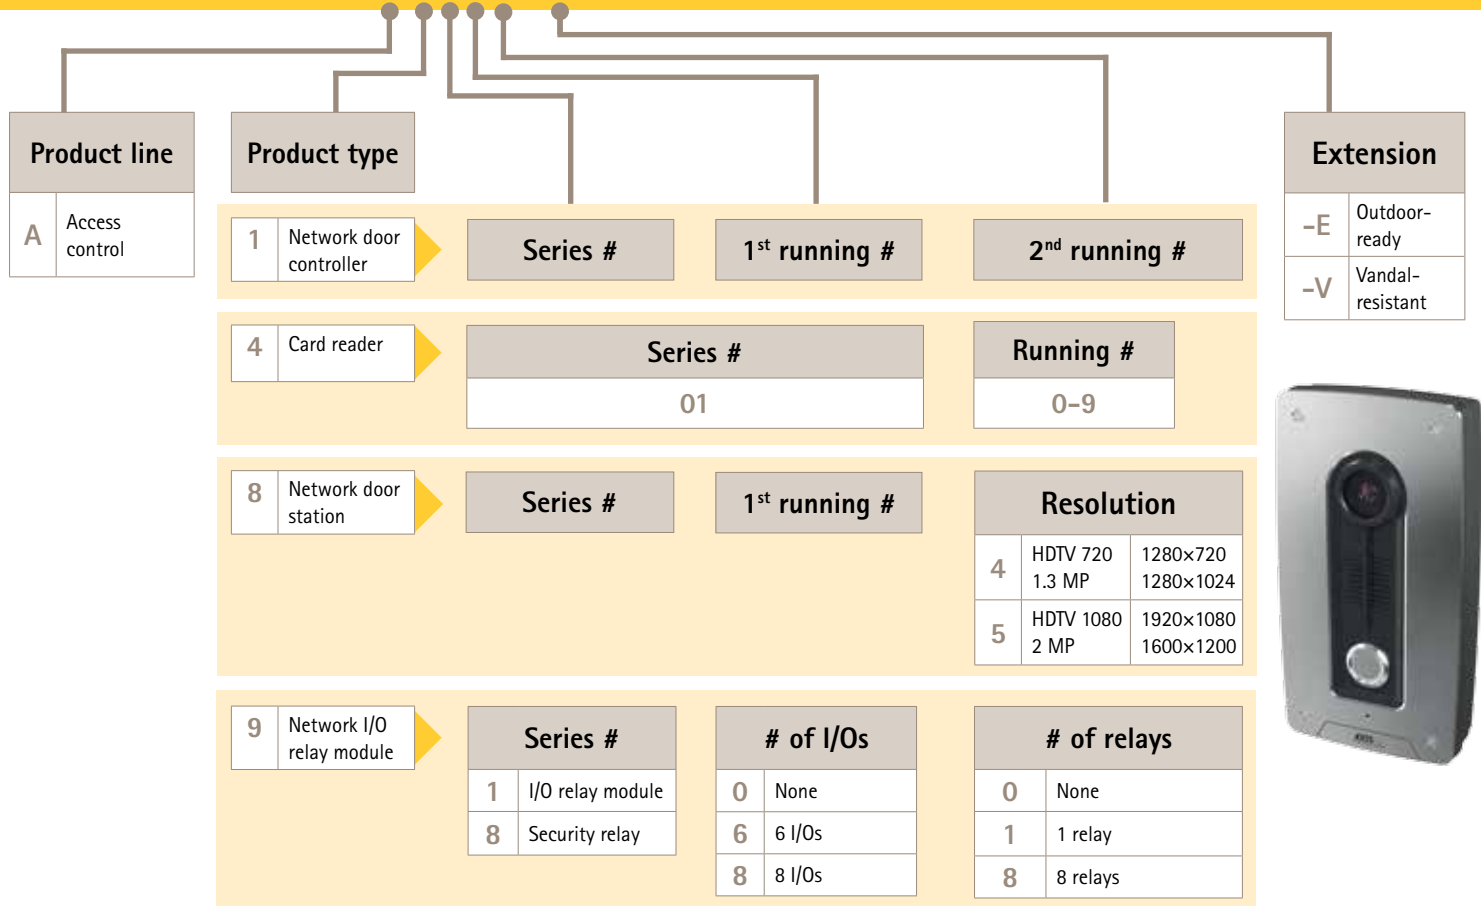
Product line

| A | Access control |
|---|---|

Product type

Extension

| -E | Outdoor-ready |
|---|---|
| -V | Vandal-resistant |

| 1 | Network door controller |
|---|---|

Series #

$1^{st}$ running #

$2^{nd}$ running #

| 4 | Card reader |
|---|---|

| Series # |
|---|
| 01 |

| Running # |
|---|
| 0–9 |

| 8 | Network door station |
|---|---|

Series #

$1^{st}$ running #

Resolution

| | | |
|---|---|---|
| 4 | HDTV 720<br>1.3 MP | 1280×720<br>1280×1024 |
| 5 | HDTV 1080<br>2 MP | 1920×1080<br>1600×1200 |

| 9 | Network I/O relay module |
|---|---|

Series #

| 1 | I/O relay module |
|---|---|
| 8 | Security relay |

# of I/Os

| 0 | None |
|---|---|
| 6 | 6 I/Os |
| 8 | 8 I/Os |

# of relays

| 0 | None |
|---|---|
| 1 | 1 relay |
| 8 | 8 relays |

AXIS